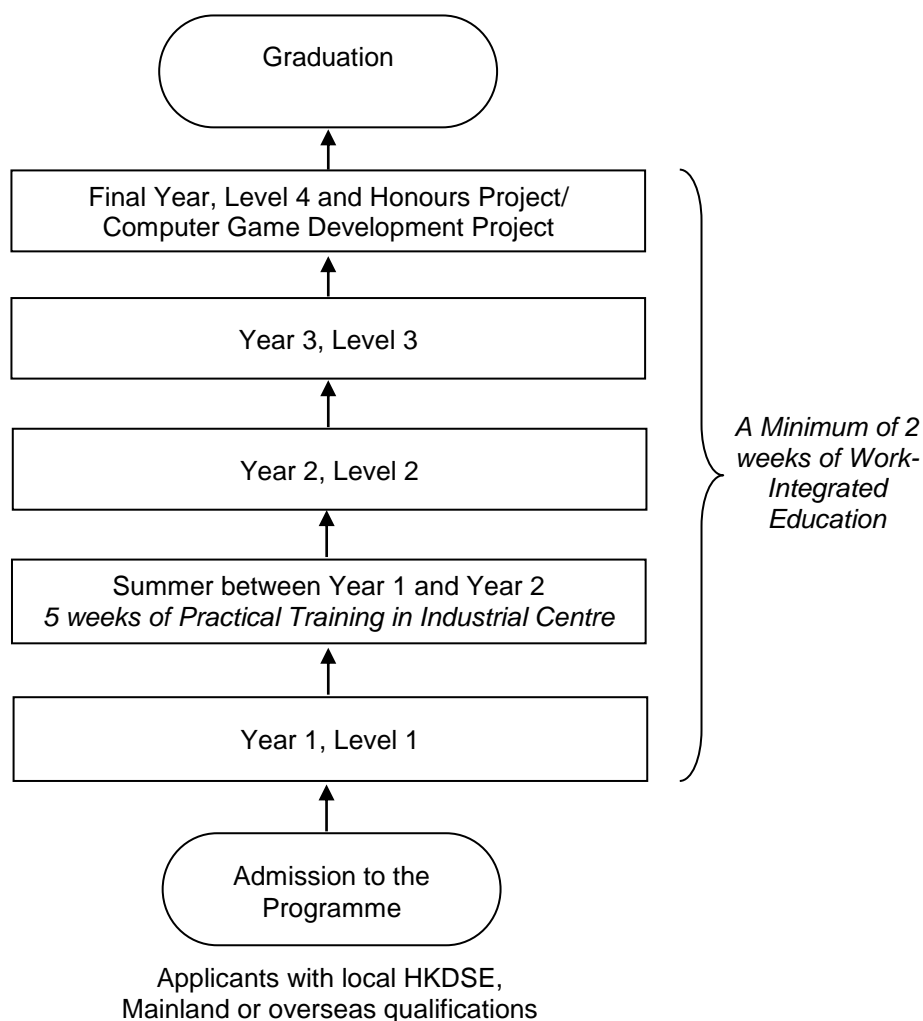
Graduation

Final Year, Level 4 and Honours Project/ Computer Game Development Project

Year 3, Level 3

Year 2, Level 2

Summer between Year 1 and Year 2
*5 weeks of Practical Training in Industrial Centre*

Year 1, Level 1

*A Minimum of 2 weeks of Work-Integrated Education*

Admission to the Programme

Applicants with local HKDSE, Mainland or overseas qualifications